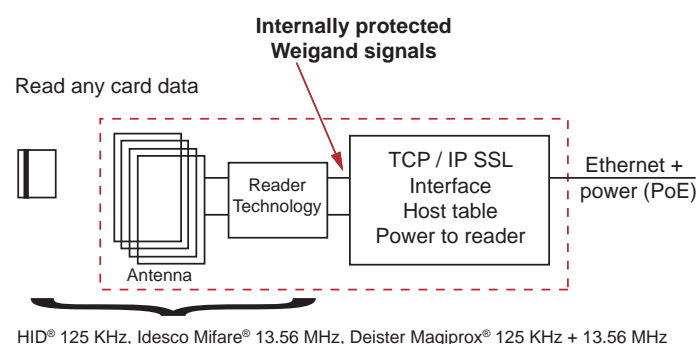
Internally protected
Weigand signals

Read any card data

Reader
Technology

TCP / IP SSL
Interface
Host table
Power to reader

Ethernet +
power (PoE)

Antenna

HID® 125 KHz, Idesco Mifare® 13.56 MHz, Deister Magiprox® 125 KHz + 13.56 MHz